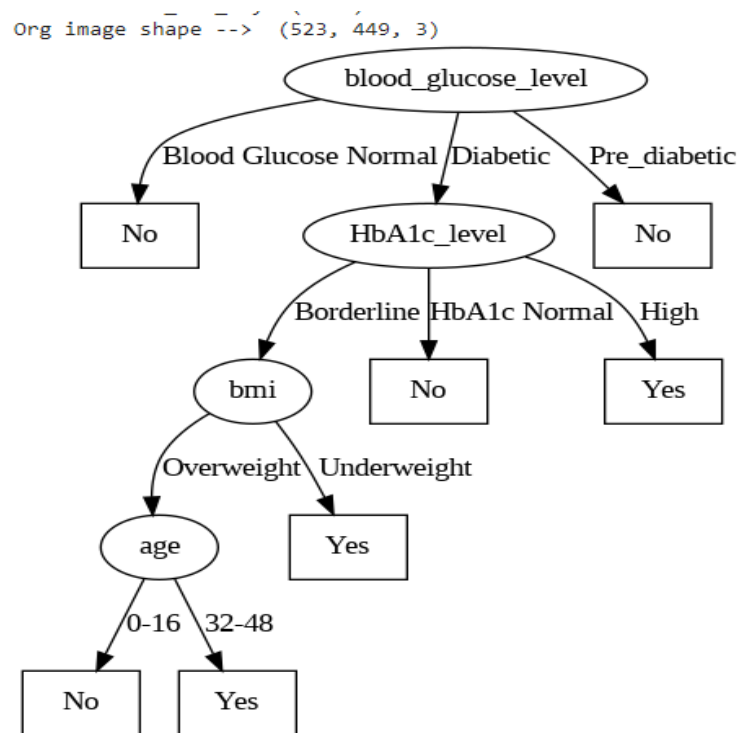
Org image shape --> (523, 449, 3)

blood_glucose_level

Blood Glucose Normal

Diabetic

Pre_diabetic

No

HbA1c_level

No

Borderline

HbA1c Normal

High

bmi

No

Yes

Overweight

Underweight

age

Yes

0-16

32-48

No

Yes